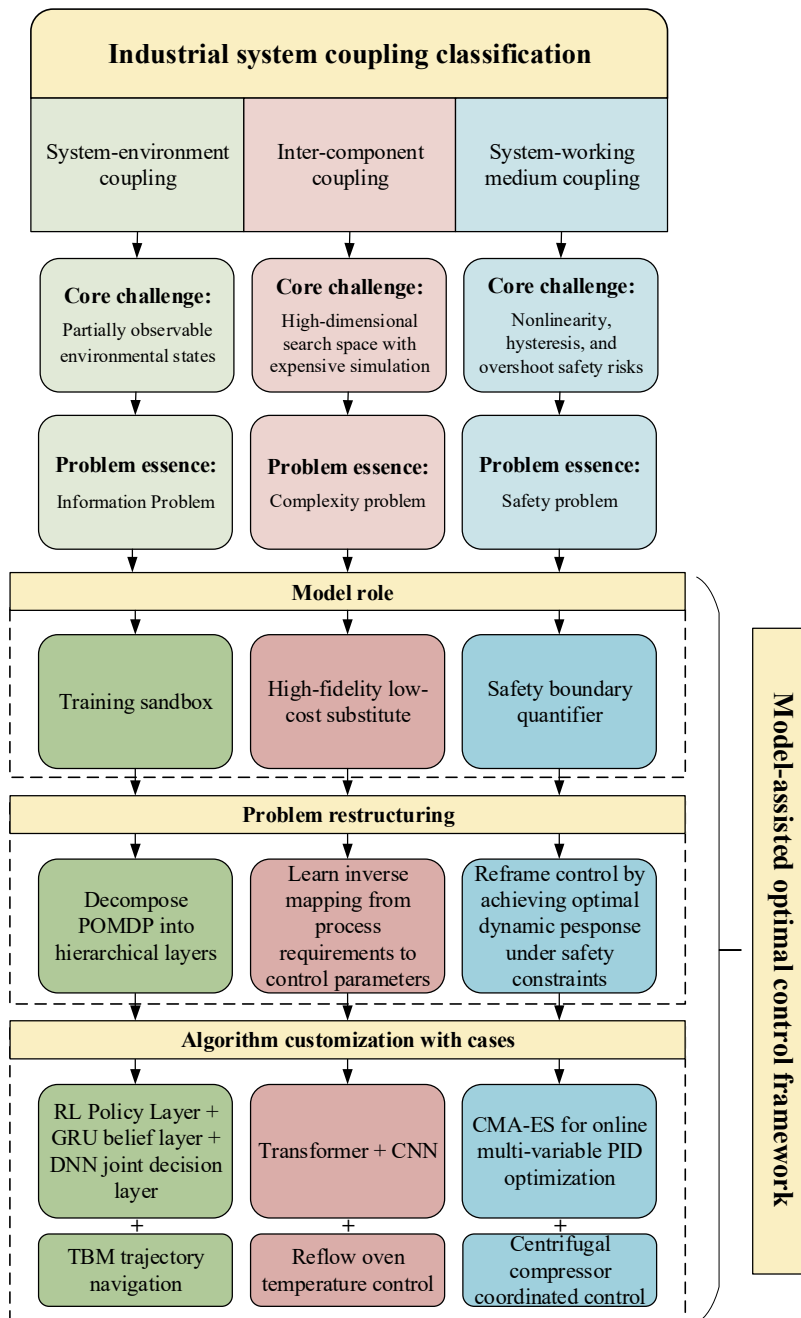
Industrial system coupling classification

System-environment coupling

Inter-component coupling

System-working medium coupling

Core challenge:
Partially observable environmental states

Core challenge:
High-dimensional search space with expensive simulation

Core challenge:
Nonlinearity, hysteresis, and overshoot safety risks

Problem essence:
Information Problem

Problem essence:
Complexity problem

Problem essence:
Safety problem

Model role

Training sandbox

High-fidelity low-cost substitute

Safety boundary quantifier

Problem restructuring

Decompose POMDP into hierarchical layers

Learn inverse mapping from process requirements to control parameters

Reframe control by achieving optimal dynamic pesponse under safety constraints

Algorithm customization with cases

RL Policy Layer + GRU belief layer + DNN joint decision layer

Transformer + CNN

CMA-ES for online multi-variable PID optimization

+

+

+

TBM trajectory navigation

Reflow oven temperature control

Centrifugal compressor coordinated control

Model-assisted optimal control framework